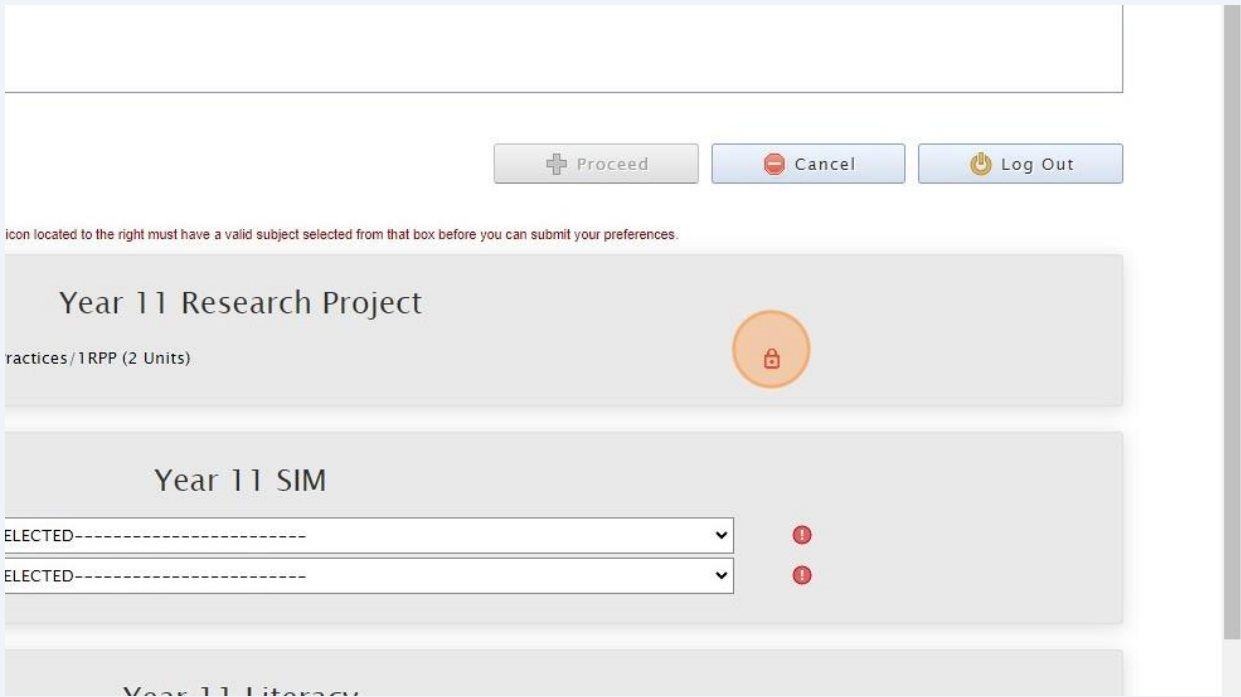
Proceed

Cancel

Log Out

icon located to the right must have a valid subject selected from that box before you can submit your preferences.

Year 11 Research Project

ractices / 1RPP (2 Units)

Year 11 SIM

ELECTED------------------------

ELECTED------------------------

Year 11 Literacy